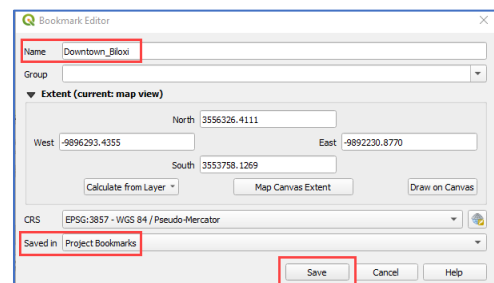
Bookmark Editor

Name Downtown_Biloxi

Group

Extent (current: map view)

North 3556326.4111

West -9896293.4355

East -9892230.8770

South 3553758.1269

Calculate from Layer

Map Canvas Extent

Draw on Canvas

CRS EPSG:3857 - WGS 84 / Pseudo-Mercator

Saved in Project Bookmarks

Save

Cancel

Help